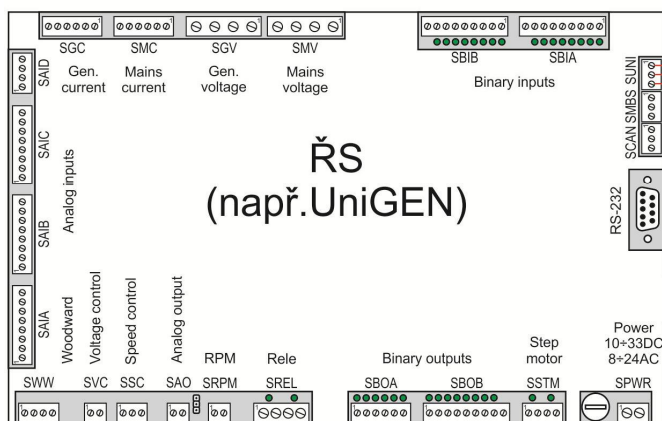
SGC
Gen. current

SMC
Mains current

SGV
Gen. voltage

SMV
Mains voltage

SBIB
SBIA
Binary inputs

SAID
SAIC
SAIB
SAIA
Analog inputs

SUNI
SMBS
SCAN

RS-232

ŘS
(např.UniGEN)

Woodward
Voltage control
Speed control
Analog output
RPM
Rele
Binary outputs
Step motor
Power 10÷33DC 8÷24AC

SWW
SVC
SSC
SAO
SRPM
SREL
SBOA
SBOB
SSTM
SPWR